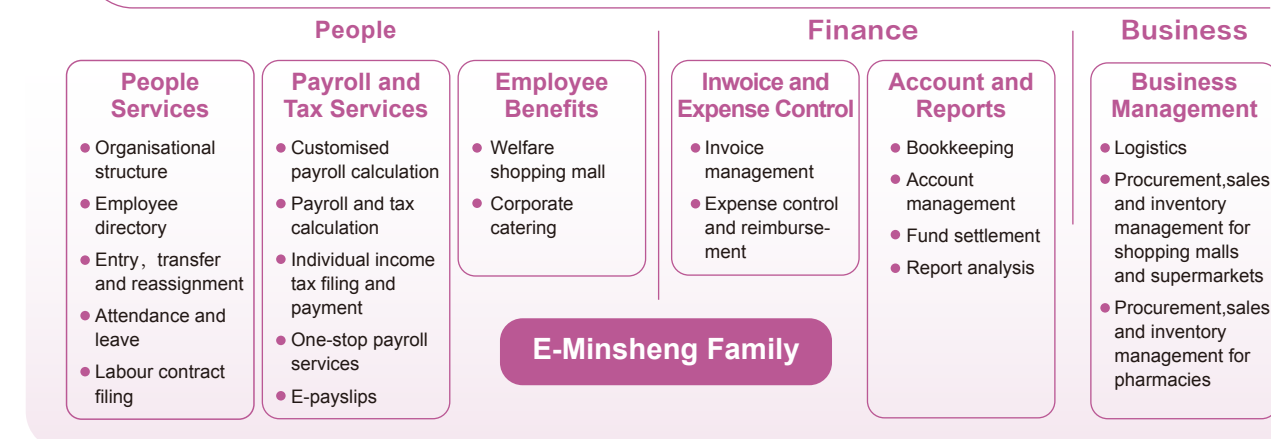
People

Finance

Business

People Services

- Organisational structure
- Employee directory
- Entry，transfer and reassignment
- Attendance and leave
- Labour contract filing

Payroll and Tax Services

- Customised payroll calculation
- Payroll and tax calculation
- Individual income tax filing and payment
- One-stop payroll services
- E-payslips

Employee Benefits

- Welfare shopping mall
- Corporate catering

Inwoice and Expense Control

- Invoice management
- Expense control and reimbursement

Account and Reports

- Bookkeeping
- Account management
- Fund settlement
- Report analysis

Business Management

- Logistics
- Procurement,sales and inventory management for shopping malls and supermarkets
- Procurement,sales and inventory management for pharmacies

E-Minsheng Family